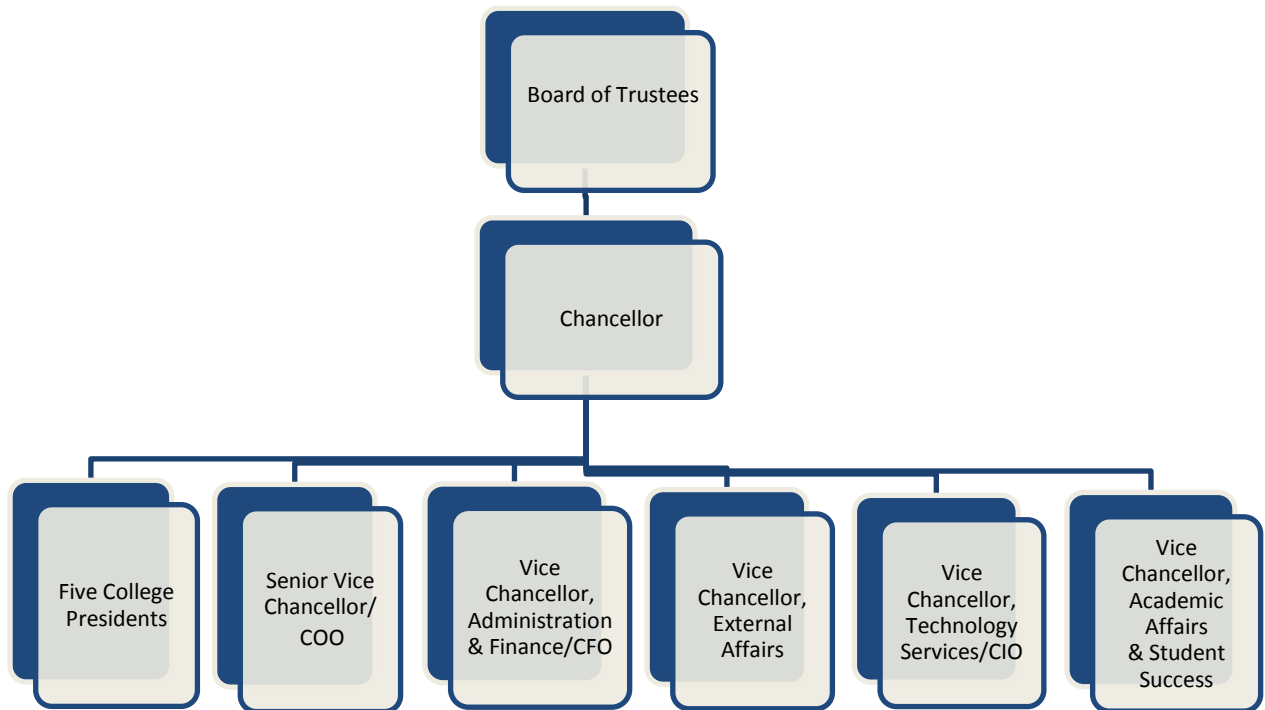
Board of Trustees

Chancellor

Five College Presidents

Senior Vice Chancellor/ COO

Vice Chancellor, Administration & Finance/CFO

Vice Chancellor, External Affairs

Vice Chancellor, Technology Services/CIO

Vice Chancellor, Academic Affairs & Student Success